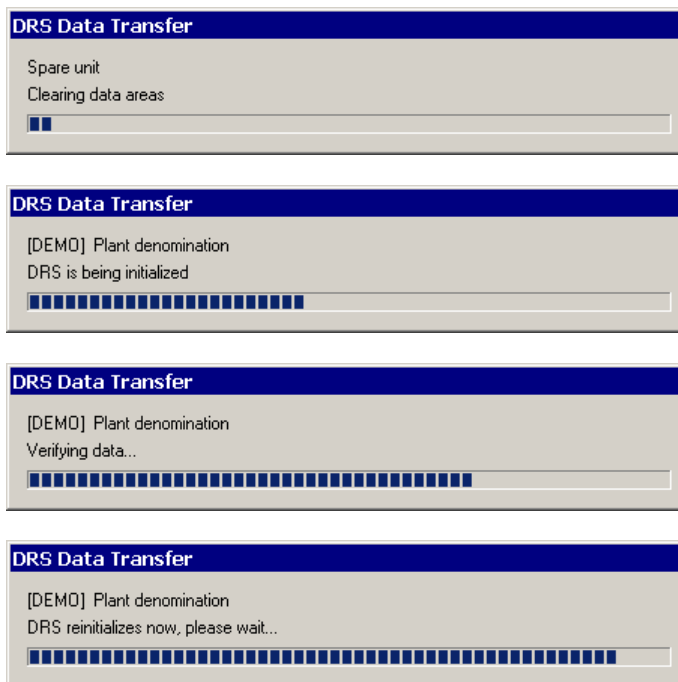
DRS Data Transfer

Spare unit
Clearing data areas

DRS Data Transfer

[DEMO] Plant denomination
DRS is being initialized

DRS Data Transfer

[DEMO] Plant denomination
Verifying data...

DRS Data Transfer

[DEMO] Plant denomination
DRS reinitializes now, please wait...